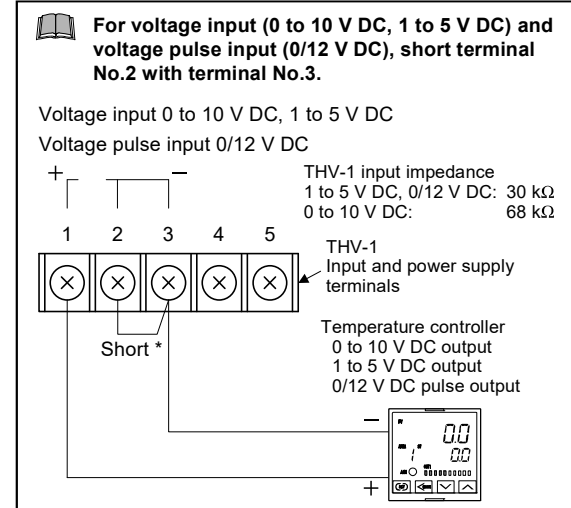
For voltage input (0 to 10 V DC, 1 to 5 V DC) and voltage pulse input (0/12 V DC), short terminal No.2 with terminal No.3.

Voltage input 0 to 10 V DC, 1 to 5 V DC

Voltage pulse input 0/12 V DC

+ −

THV-1 input impedance
1 to 5 V DC, 0/12 V DC: 30 kΩ
0 to 10 V DC: 68 kΩ

1 2 3 4 5

THV-1
Input and power supply terminals

Short *

Temperature controller
0 to 10 V DC output
1 to 5 V DC output
0/12 V DC pulse output

−

0.0
0.0

+